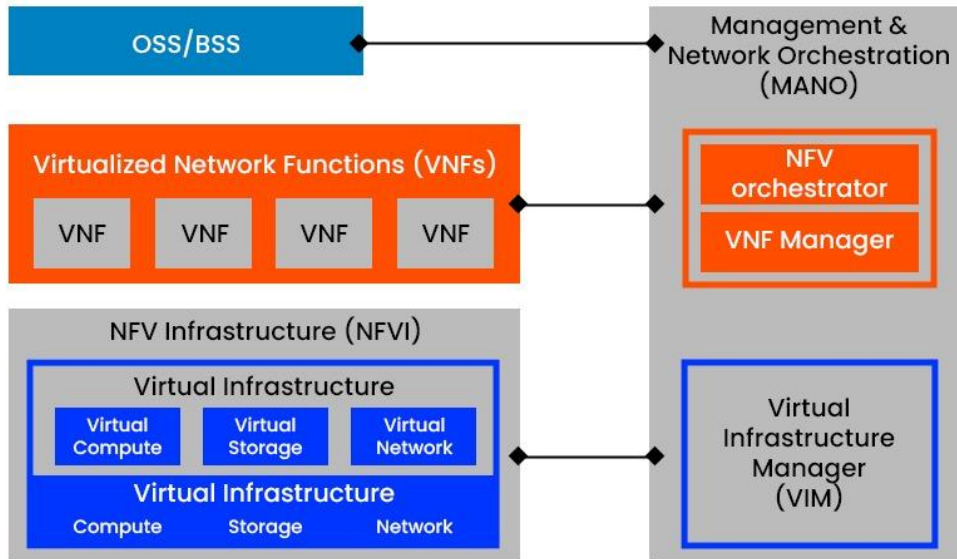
OSS/BSS

Management & Network Orchestration (MANO)

Virtualized Network Functions (VNFs)

VNF

VNF

VNF

VNF

NFV orchestrator

VNF Manager

NFV Infrastructure (NFVI)

Virtual Infrastructure

Virtual Compute

Virtual Storage

Virtual Network

Virtual Infrastructure

Compute

Storage

Network

Virtual Infrastructure Manager (VIM)